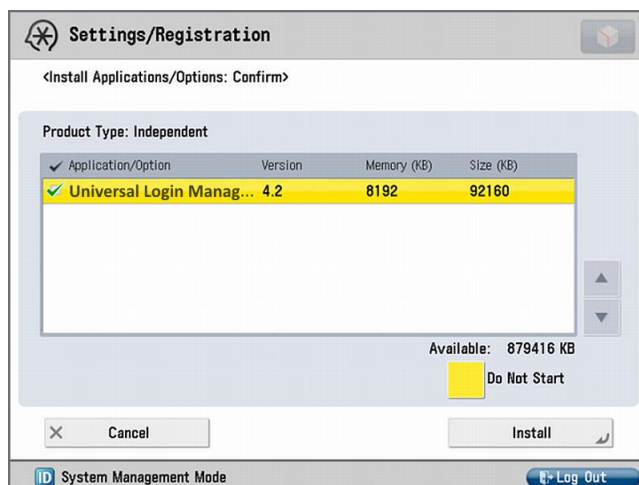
Settings/Registration

<Install Applications/Options: Confirm>

Product Type: Independent

| Application/Option | Version | Memory (KB) | Size (KB) |
|---|---|---|---|
| Universal Login Manag... | 4.2 | 8192 | 92160 |

Available: 879416 KB

Do Not Start

Cancel

Install

System Management Mode

Log Out